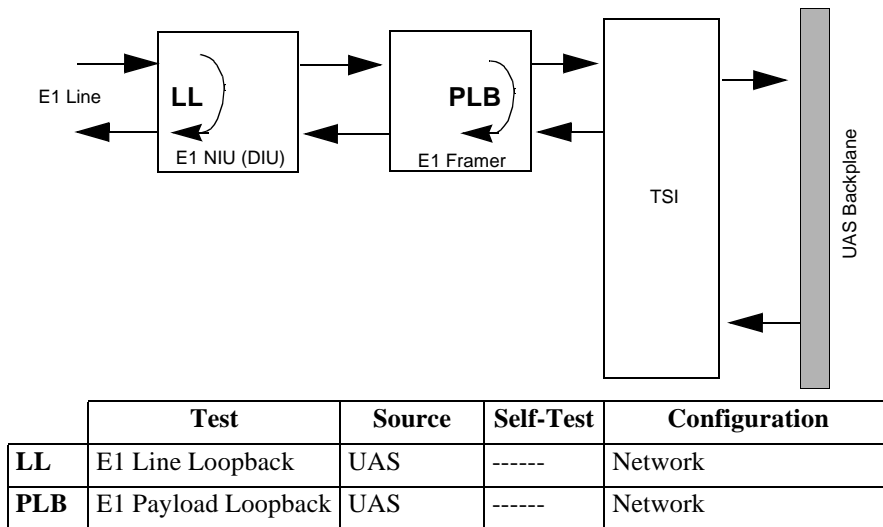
E1 Line

LL

E1 NIU (DIU)

PLB

E1 Framer

TSI

UAS Backplane

| | Test | Source | Self-Test | Configuration |
|---|---|---|---|---|
| **LL** | E1 Line Loopback | UAS | ------ | Network |
| **PLB** | E1 Payload Loopback | UAS | ------ | Network |